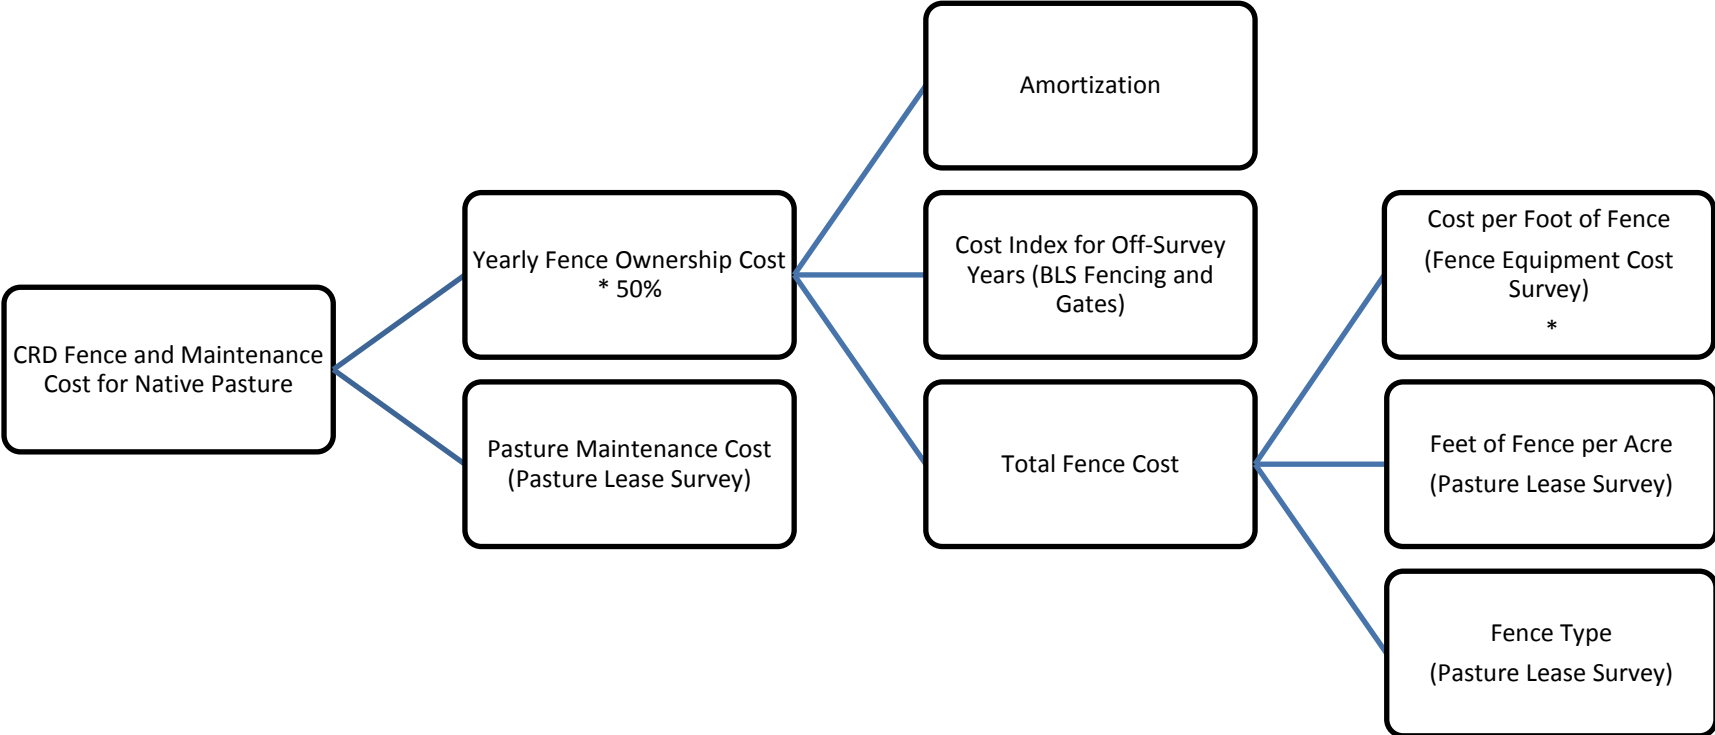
CRD Fence and Maintenance Cost for Native Pasture

Yearly Fence Ownership Cost * 50%

Pasture Maintenance Cost (Pasture Lease Survey)

Amortization

Cost Index for Off-Survey Years (BLS Fencing and Gates)

Total Fence Cost

Cost per Foot of Fence

(Fence Equipment Cost Survey)

*

Feet of Fence per Acre

(Pasture Lease Survey)

Fence Type

(Pasture Lease Survey)